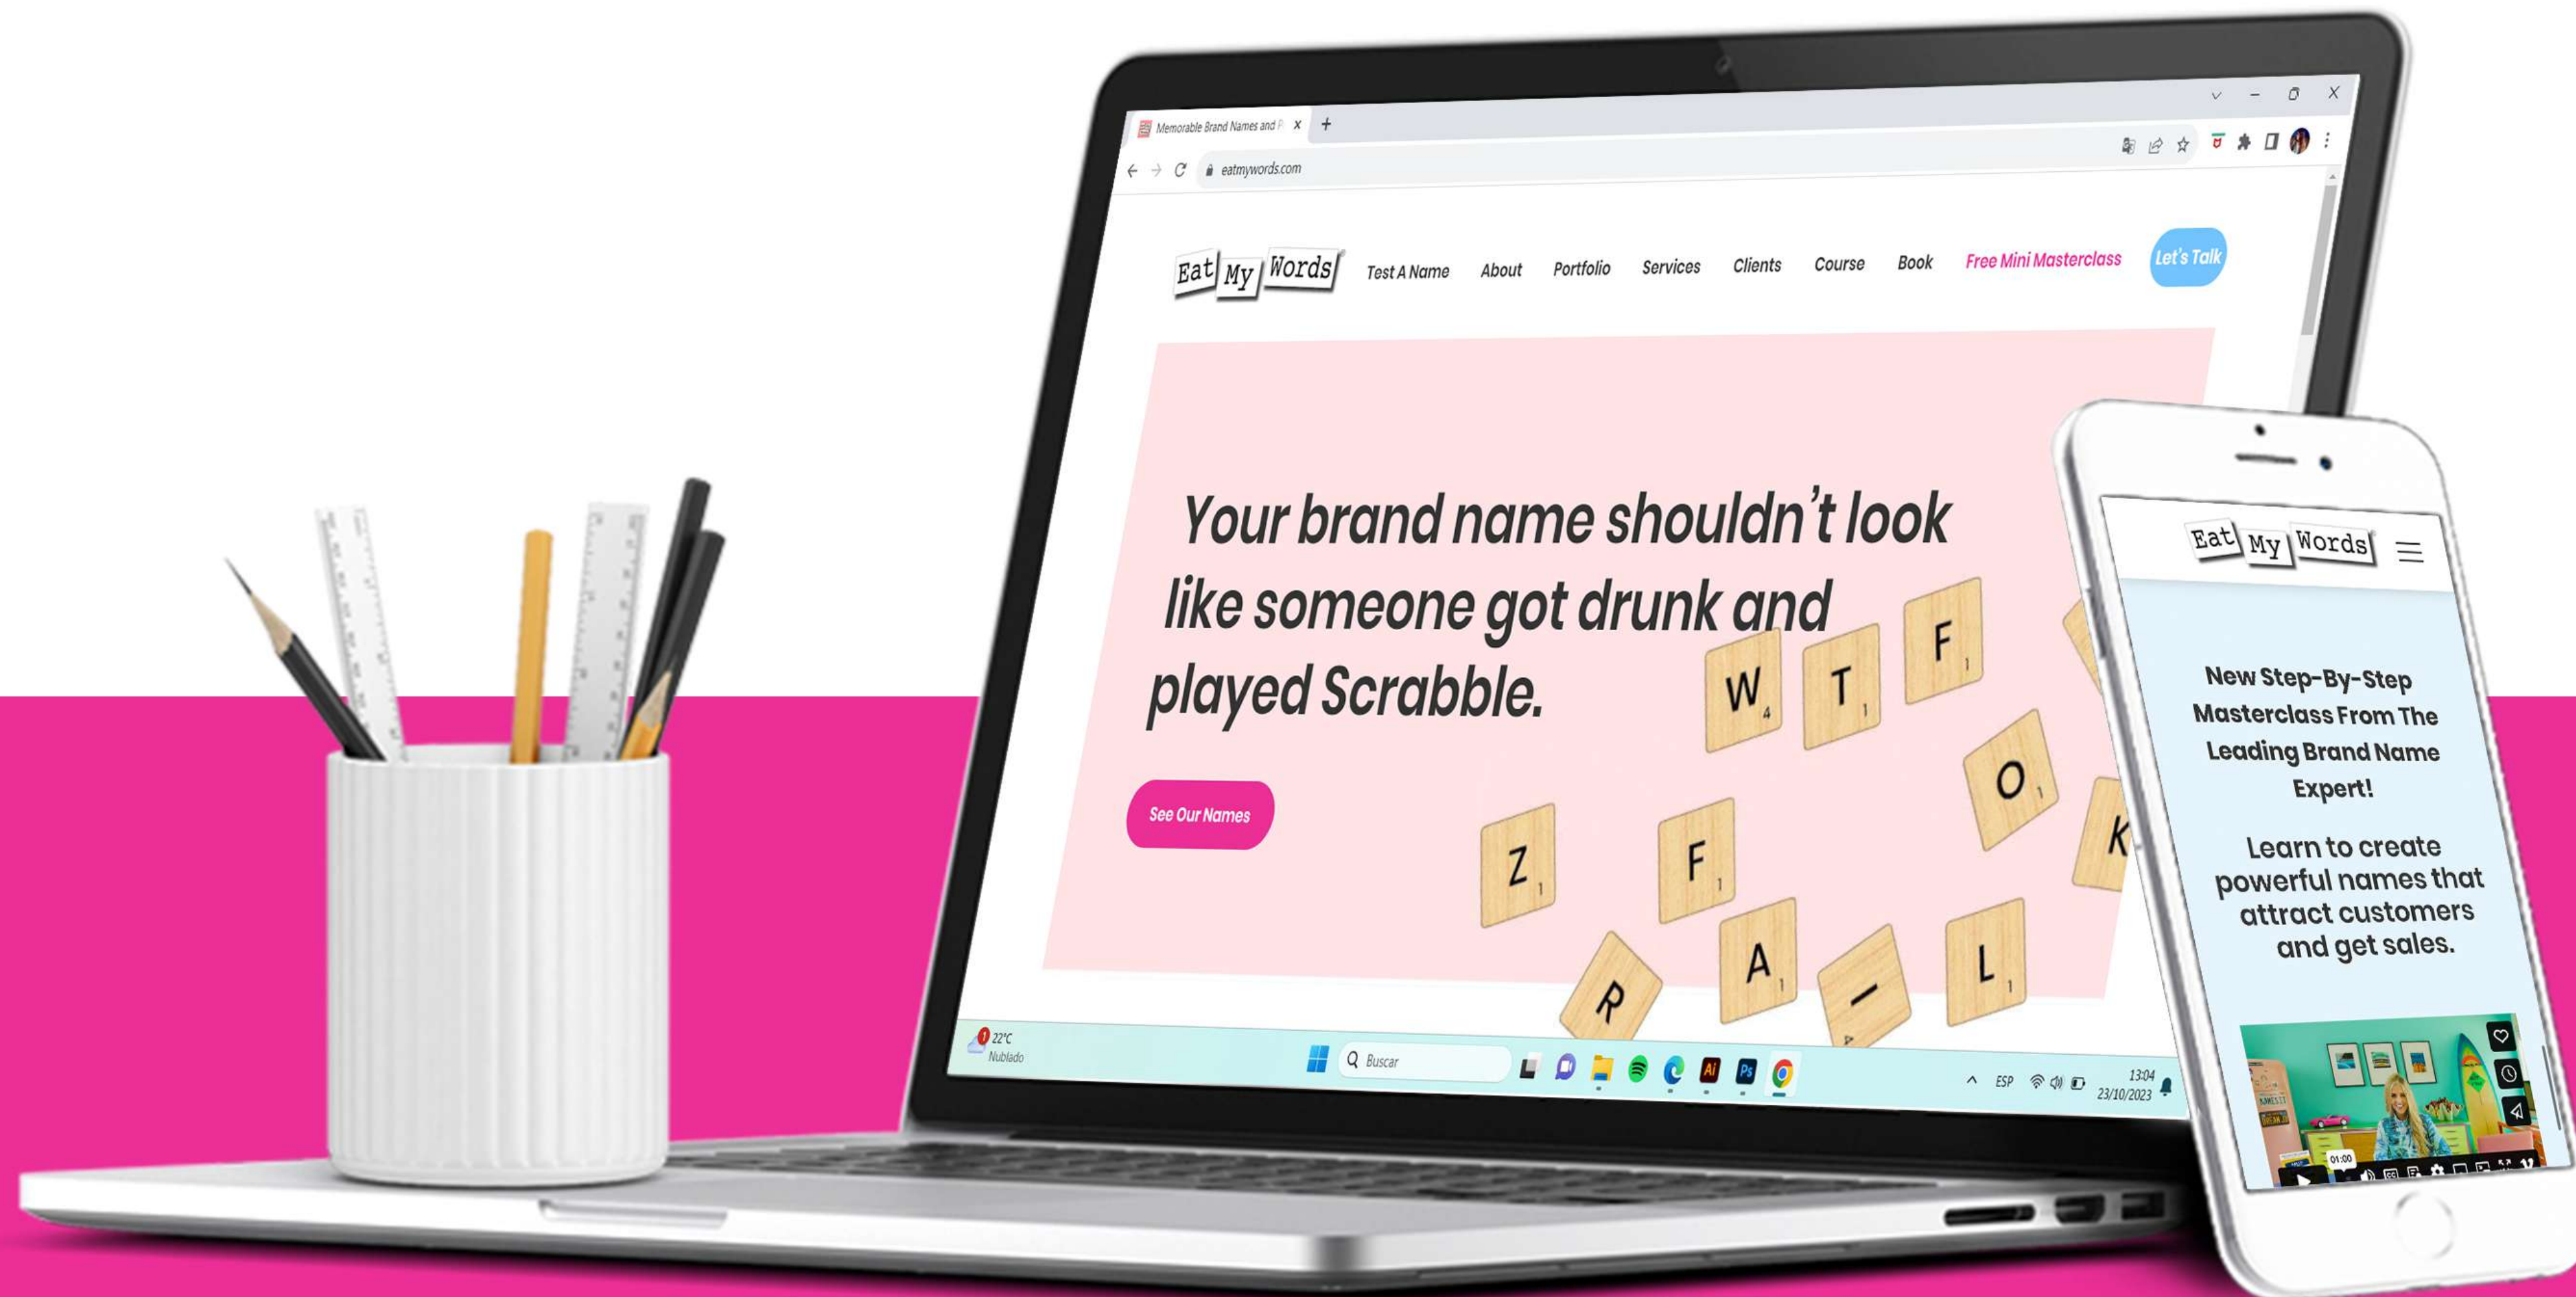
Memorable Brand Names and P ×

eatmywords.com

Eat My Words

Test A Name About Portfolio Services Clients Course Book Free Mini Masterclass Let's Talk

Your brand name shouldn't look like someone got drunk and played Scrabble.

See Our Names

W T F O K Z F R A L

22°C Nublado

Buscar

ESP 13:04 23/10/2023

Eat My Words

New Step-By-Step Masterclass From The Leading Brand Name Expert!

Learn to create powerful names that attract customers and get sales.

01:00